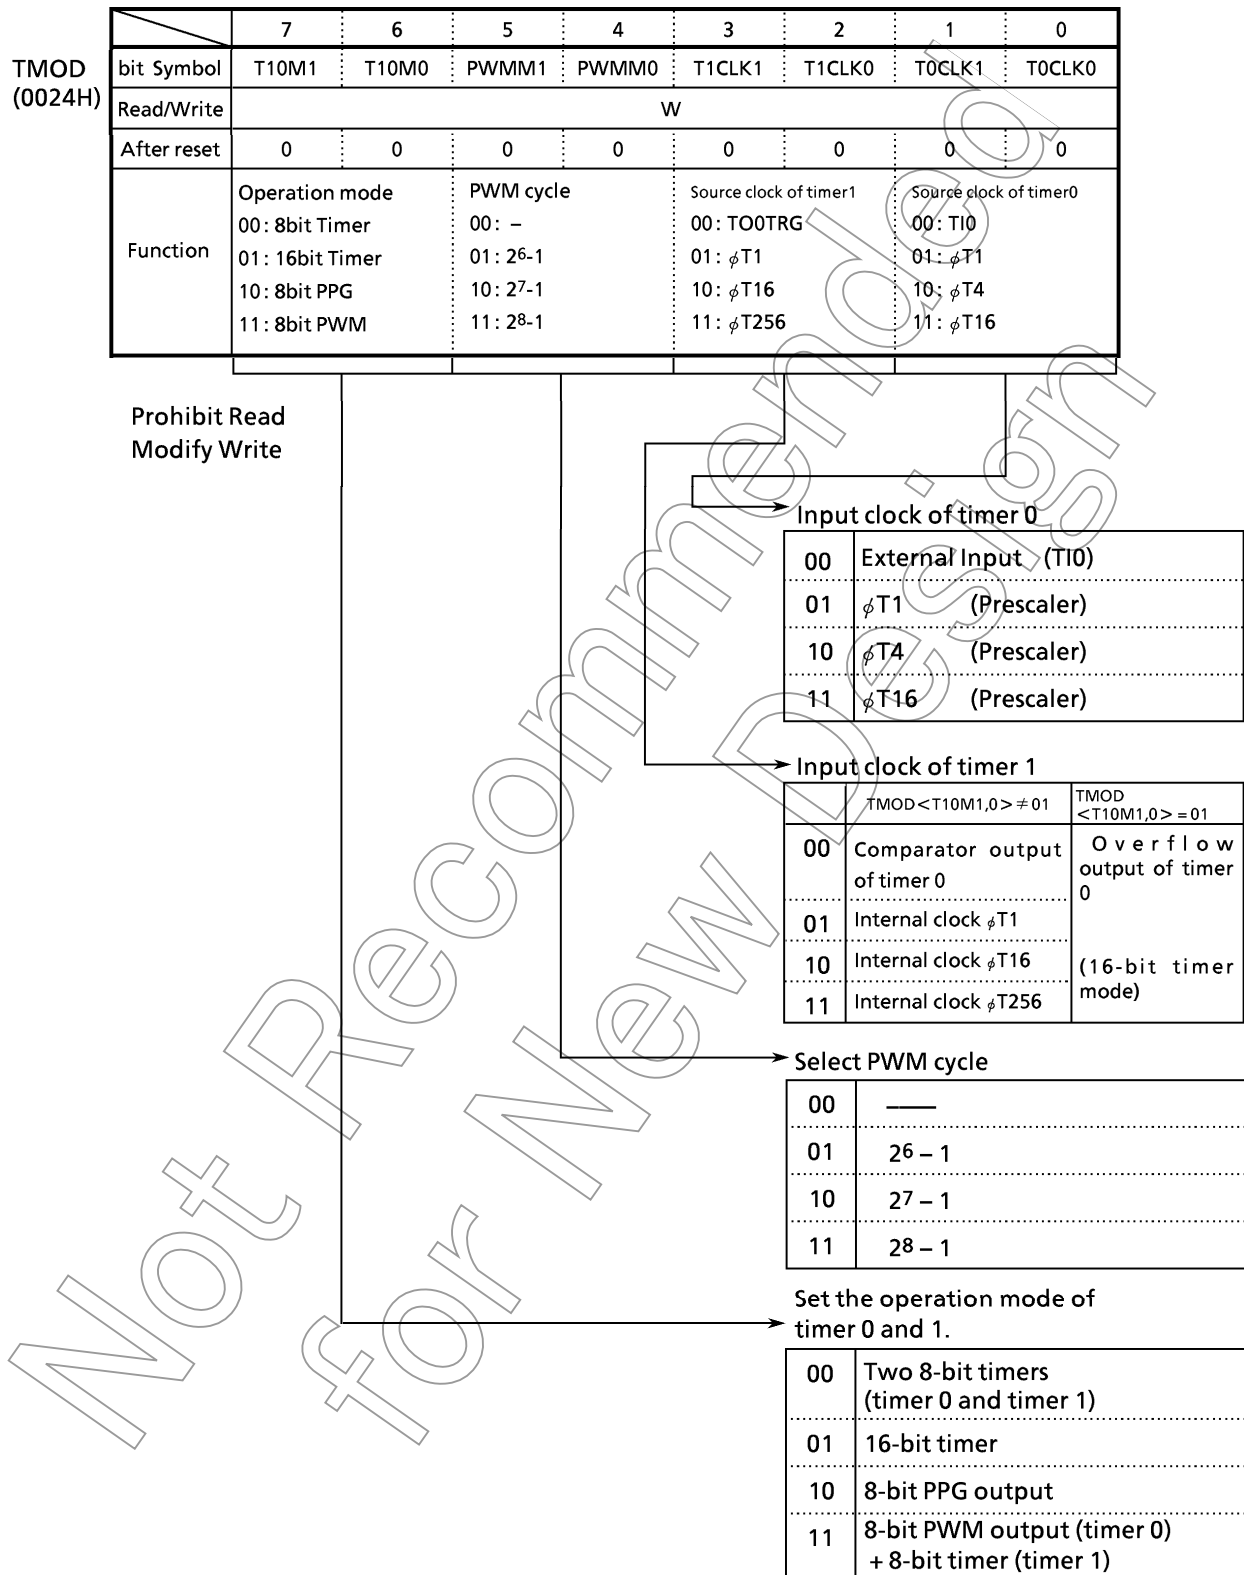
TMOD
(0024H)

| | 7 | 6 | 5 | 4 | 3 | 2 | 1 | 0 |
|---|---|---|---|---|---|---|---|---|
| bit Symbol | T10M1 | T10M0 | PWMM1 | PWMM0 | T1CLK1 | T1CLK0 | T0CLK1 | T0CLK0 |
| Read/Write | W | | | | | | | |
| After reset | 0 | 0 | 0 | 0 | 0 | 0 | 0 | 0 |
| Function | Operation mode 00: 8bit Timer 01: 16bit Timer 10: 8bit PPG 11: 8bit PWM | | PWM cycle 00: – 01: $2^6$-1 10: $2^7$-1 11: $2^8$-1 | | Source clock of timer1 00: TO0TRG 01: $\phi$T1 10: $\phi$T16 11: $\phi$T256 | | Source clock of timer0 00: TI0 01: $\phi$T1 10: $\phi$T4 11: $\phi$T16 | |

Prohibit Read Modify Write

Input clock of timer 0

| 00 | External Input (TI0) |
|---|---|
| 01 | $\phi$T1 (Prescaler) |
| 10 | $\phi$T4 (Prescaler) |
| 11 | $\phi$T16 (Prescaler) |

Input clock of timer 1

| | TMOD<T10M1,0>≠01 | TMOD <T10M1,0>=01 |
|---|---|---|
| 00 | Comparator output of timer 0 | Overflow output of timer 0 (16-bit timer mode) |
| 01 | Internal clock $\phi$T1 | |
| 10 | Internal clock $\phi$T16 | |
| 11 | Internal clock $\phi$T256 | |

Select PWM cycle

| 00 | —— |
|---|---|
| 01 | $2^6 - 1$ |
| 10 | $2^7 - 1$ |
| 11 | $2^8 - 1$ |

Set the operation mode of timer 0 and 1.

| 00 | Two 8-bit timers (timer 0 and timer 1) |
|---|---|
| 01 | 16-bit timer |
| 10 | 8-bit PPG output |
| 11 | 8-bit PWM output (timer 0) + 8-bit timer (timer 1) |

Not Recommended for New Design